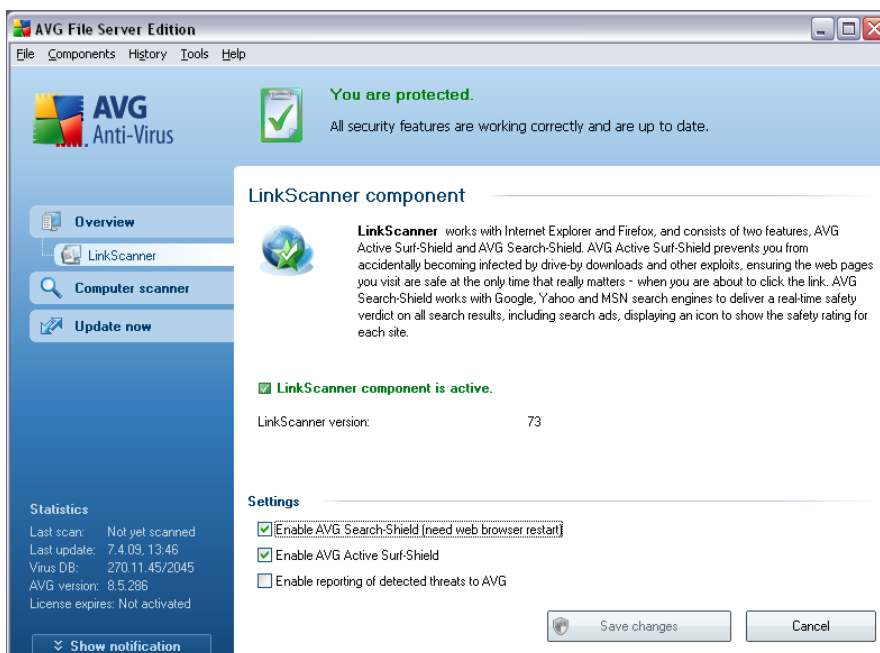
AVG File Server Edition

File Components History Tools Help

AVG Anti-Virus

You are protected.

All security features are working correctly and are up to date.

LinkScanner component

Overview

LinkScanner

Computer scanner

Update now

**LinkScanner** works with Internet Explorer and Firefox, and consists of two features, AVG Active Surf-Shield and AVG Search-Shield. AVG Active Surf-Shield prevents you from accidentally becoming infected by drive-by downloads and other exploits, ensuring the web pages you visit are safe at the only time that really matters - when you are about to click the link. AVG Search-Shield works with Google, Yahoo and MSN search engines to deliver a real-time safety verdict on all search results, including search ads, displaying an icon to show the safety rating for each site.

LinkScanner component is active.

LinkScanner version: 73

Statistics

Last scan: Not yet scanned

Last update: 7.4.09, 13:46

Virus DB: 270.11.45/2045

AVG version: 8.5.286

License expires: Not activated

Show notification

Settings

Enable AVG Search-Shield (need web browser restart)

Enable AVG Active Surf-Shield

Enable reporting of detected threats to AVG

Save changes

Cancel